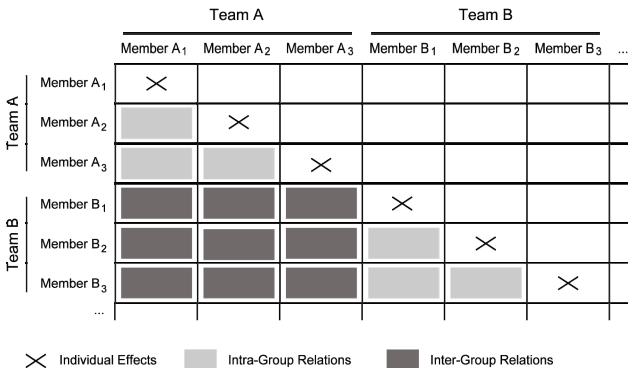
| | | Team A | | | Team B | | | |
|---|---|---|---|---|---|---|---|---|
| | | Member $A_1$ | Member $A_2$ | Member $A_3$ | Member $B_1$ | Member $B_2$ | Member $B_3$ | ... |
| Team A | Member $A_1$ | × | | | | | | |
| | Member $A_2$ | | × | | | | | |
| | Member $A_3$ | | | × | | | | |
| Team B | Member $B_1$ | | | | × | | | |
| | Member $B_2$ | | | | | × | | |
| | Member $B_3$ | | | | | | × | |
| | ... | | | | | | | |

× Individual Effects Intra-Group Relations Inter-Group Relations